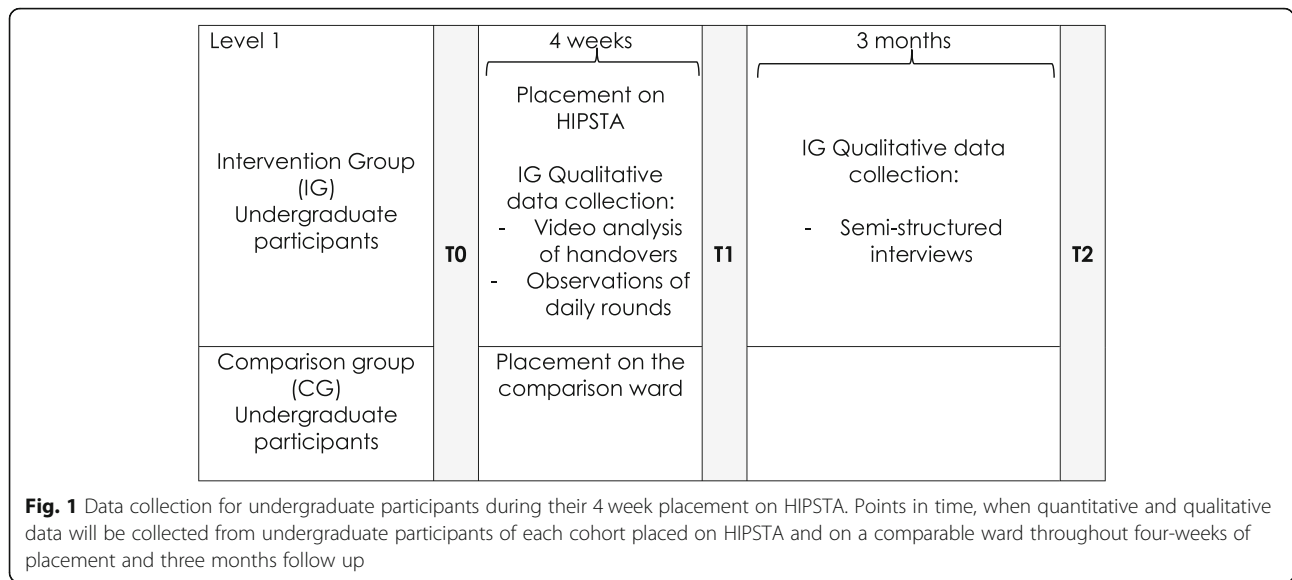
| Level 1 Intervention Group (IG) Undergraduate participants | T0 | 4 weeks Placement on HIPSTA IG Qualitative data collection: - Video analysis of handovers - Observations of daily rounds | T1 | 3 months IG Qualitative data collection: - Semi-structured interviews | T2 |
|---|---|---|---|---|---|
| Comparison group (CG) Undergraduate participants | | Placement on the comparison ward | | | |

**Fig. 1** Data collection for undergraduate participants during their 4 week placement on HIPSTA. Points in time, when quantitative and qualitative data will be collected from undergraduate participants of each cohort placed on HIPSTA and on a comparable ward throughout four-weeks of placement and three months follow up